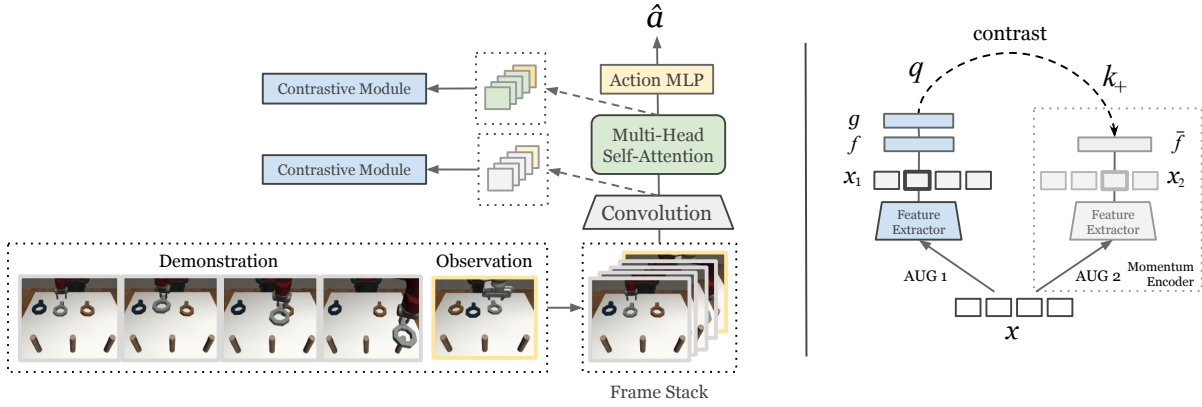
$\hat{a}$

Action MLP

Contrastive Module

Multi-Head Self-Attention

Contrastive Module

Convolution

Demonstration

Observation

Frame Stack

contrast

$q$

$k_+$

$g$

$f$

$\bar{f}$

$x_1$

$x_2$

Feature Extractor

Feature Extractor

AUG 1

AUG 2

Momentum Encoder

$x$